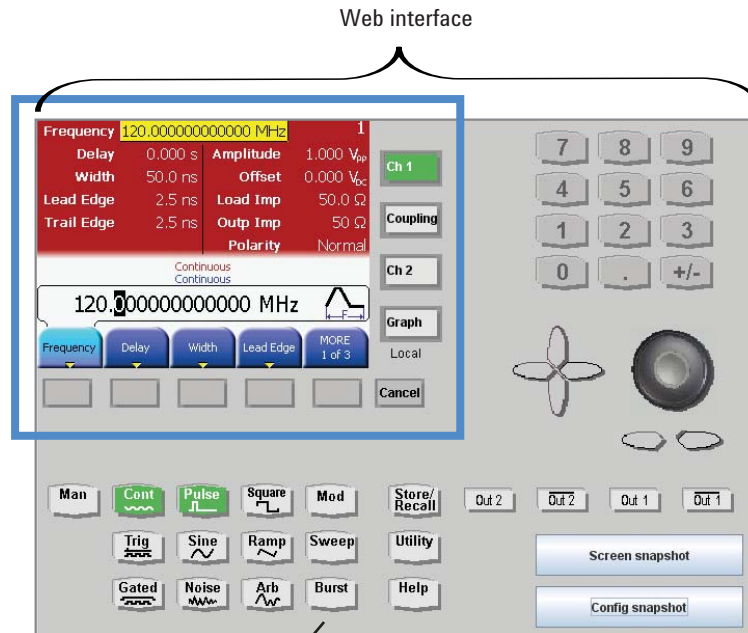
Web interface

Frequency 120.000000000000 MHz 1

Delay 0.000 s Amplitude 1.000 $V_{pp}$
Width 50.0 ns Offset 0.000 $V_{DC}$
Lead Edge 2.5 ns Load Imp 50.0 Ω
Trail Edge 2.5 ns Outp Imp 50 Ω
Polarity Normal

Continuous
Continuous

120.000000000000 MHz

F

Frequency Delay Width Lead Edge MORE 1 of 3

Ch 1
Coupling
Ch 2
Graph
Local
Cancel

7 8 9
4 5 6
1 2 3
0 . +/-

Man Cont Pulse Square Mod Store/Recall Out 2 Out 2 Out 1 Out 1
Trig Sine Ramp Sweep Utility
Gated Noise Arb Burst Help

Screen snapshot
Config snapshot